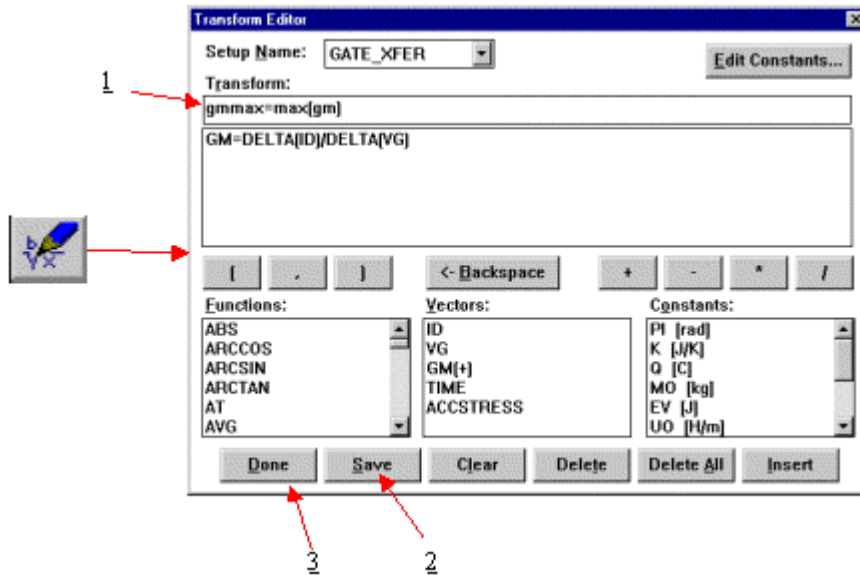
Transform Editor

Setup Name: GATE_XFER

Edit Constants...

Transform:

1

gmmax=max(gm)

GM=DELTA(ID)/DELTA(VG)

( , ) <- Backspace + - * /

Functions:
ABS
ARCCOS
ARCSIN
ARCTAN
AT
AVG

Vectors:
ID
VG
GM[+]
TIME
ACCSTRESS

Constants:
PI [rad]
K [J/K]
Q [C]
MO [kg]
EV [J]
UO [H/m]

Done Save Clear Delete Delete All Insert

3 2